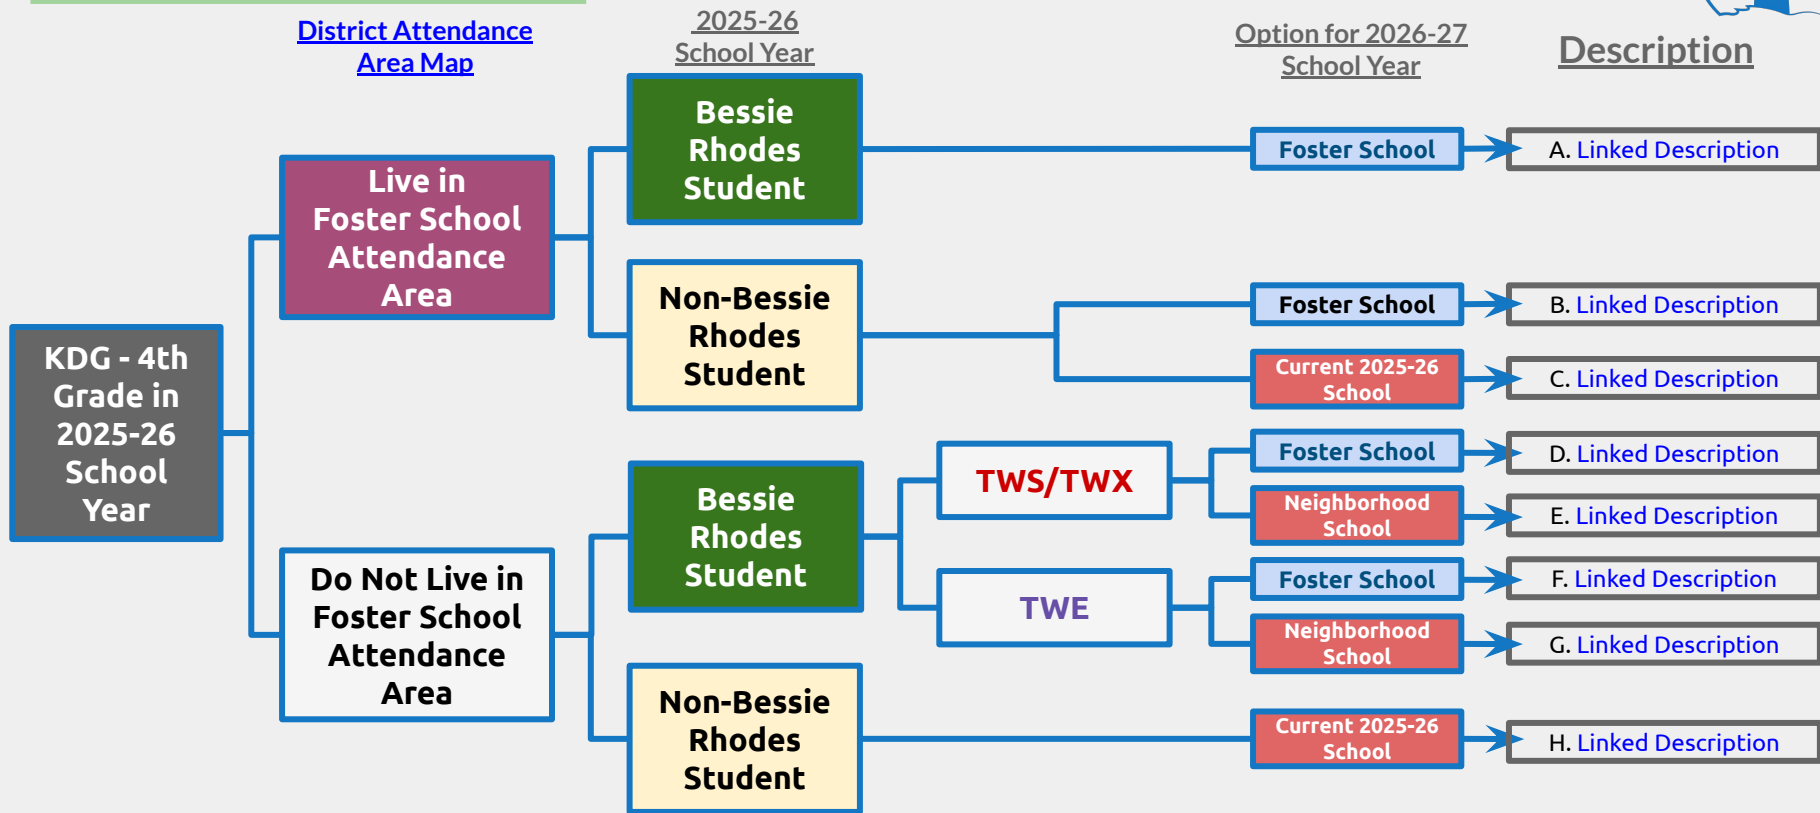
District Attendance Area Map

2025-26 School Year

Option for 2026-27 School Year

Description

KDG - 4th Grade in 2025-26 School Year

Live in Foster School Attendance Area

Bessie Rhodes Student

Foster School

A. Linked Description

Non-Bessie Rhodes Student

Foster School

B. Linked Description

Current 2025-26 School

C. Linked Description

Do Not Live in Foster School Attendance Area

Bessie Rhodes Student

TWS/TWX

Foster School

D. Linked Description

Neighborhood School

E. Linked Description

TWE

Foster School

F. Linked Description

Neighborhood School

G. Linked Description

Non-Bessie Rhodes Student

Current 2025-26 School

H. Linked Description